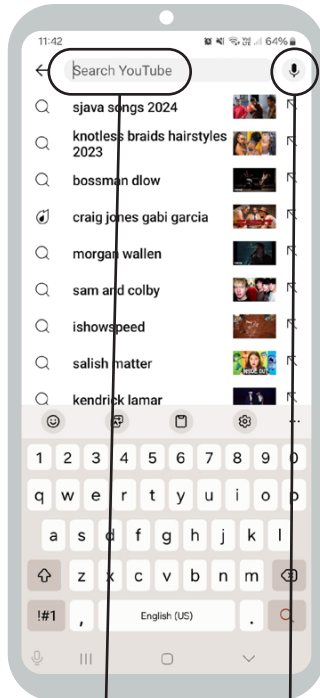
11:42
64%

Search YouTube

sjava songs 2024
knotless braids hairstyles 2023
bossman dlow
craig jones gabi garcia
morgan wallen
sam and colby
ishowspeed
salish matter
kendrick lamar

1 2 3 4 5 6 7 8 9 0
q w e r t y u i o p
a s d f g h j k l
z x c v b n m
!#1 , English (US) .